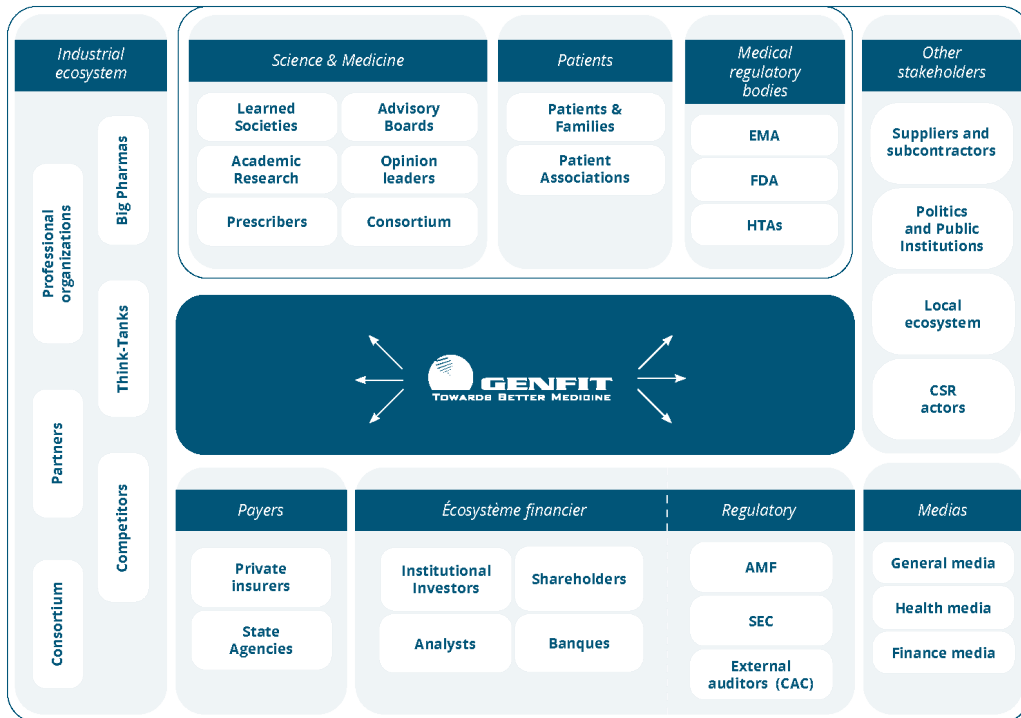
Industrial ecosystem

Professional organizations

Partners

Consortium

Big Pharmas

Think-Tanks

Competitors

Science & Medicine

Learned Societies

Advisory Boards

Academic Research

Opinion leaders

Prescribers

Consortium

Patients

Patients & Families

Patient Associations

Medical regulatory bodies

EMA

FDA

HTAs

Other stakeholders

Suppliers and subcontractors

Politics and Public Institutions

Local ecosystem

CSR actors

GENFIT
TOWARDS BETTER MEDICINE

Payers

Private insurers

State Agencies

Écosystème financier

Institutional Investors

Shareholders

Analysts

Banques

Regulatory

AMF

SEC

External auditors (CAC)

Medias

General media

Health media

Finance media